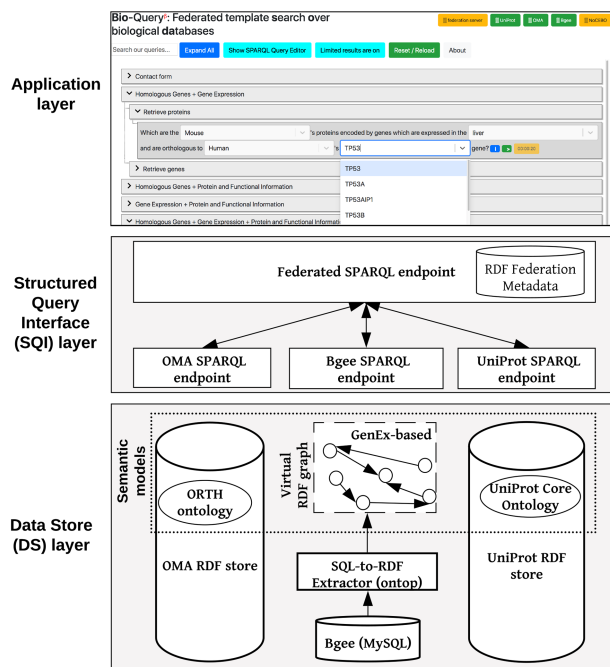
Application layer

Bio-Query: Federated template search over biological databases

Federation owner | UniProt | OMA | Bgee | NeXtBIO

Search our queries... | Expand All | Show SPARQL Query Editor | Limited results are on | Reset / Reload | About

Contact form

Homologous Genes + Gene Expression

Retrieve proteins

Which are the Mouse 's proteins encoded by genes which are expressed in the liver

and are orthologous to Human 's TP53 gene? 00:00:00

TP53
TP53A
TP53AIP1
TP53B

Retrieve genes

Homologous Genes + Protein and Functional Information

Gene Expression + Protein and Functional Information

Homologous Genes + Gene Expression + Protein and Functional Informatio

Structured Query Interface (SQI) layer

Federated SPARQL endpoint

RDF Federation Metadata

OMA SPARQL endpoint

Bgee SPARQL endpoint

UniProt SPARQL endpoint

Data Store (DS) layer

Semantic models

ORTH ontology

Virtual RDF graph

GenEx-based

UniProt Core Ontology

OMA RDF store

SQL-to-RDF Extractor (ontop)

UniProt RDF store

Bgee (MySQL)